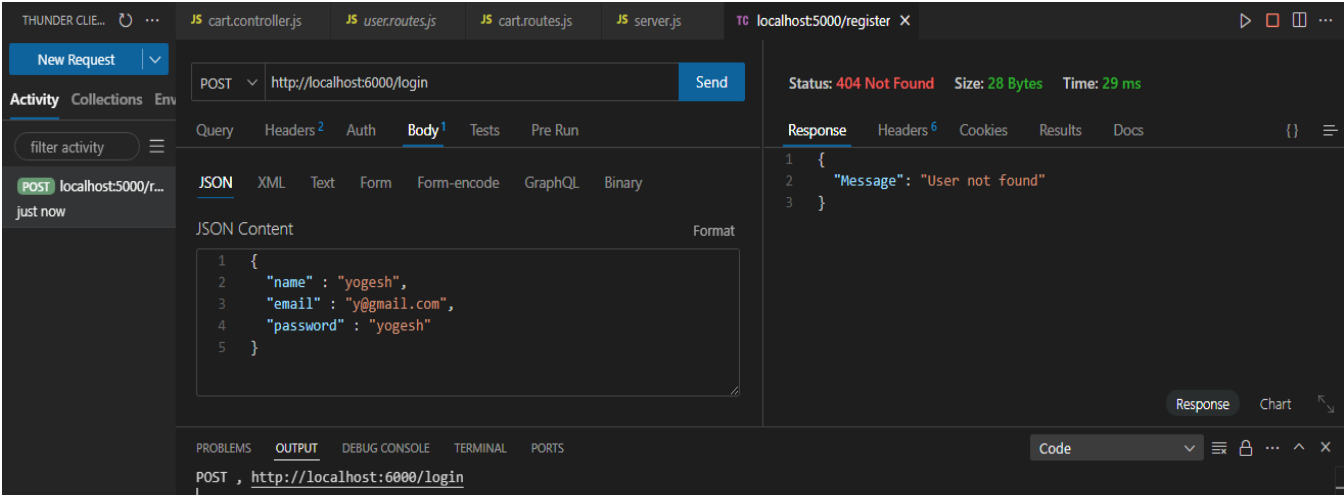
THUNDER CLIE... ...

JS cart.controller.js   JS user.routes.js   JS cart.routes.js   JS server.js   TC localhost:5000/register ×

New Request

Activity   Collections   Env

filter activity

POST localhost:5000/r...
just now

POST   http://localhost:6000/login   Send

Query   Headers 2   Auth   Body 1   Tests   Pre Run

JSON   XML   Text   Form   Form-encode   GraphQL   Binary

JSON Content   Format

1 {
2   "name" : "yogesh",
3   "email" : "y@gmail.com",
4   "password" : "yogesh"
5 }

Status: 404 Not Found   Size: 28 Bytes   Time: 29 ms

Response   Headers 6   Cookies   Results   Docs   {}

1 {
2   "Message": "User not found"
3 }

Response   Chart

PROBLEMS   OUTPUT   DEBUG CONSOLE   TERMINAL   PORTS   Code

POST , http://localhost:6000/login